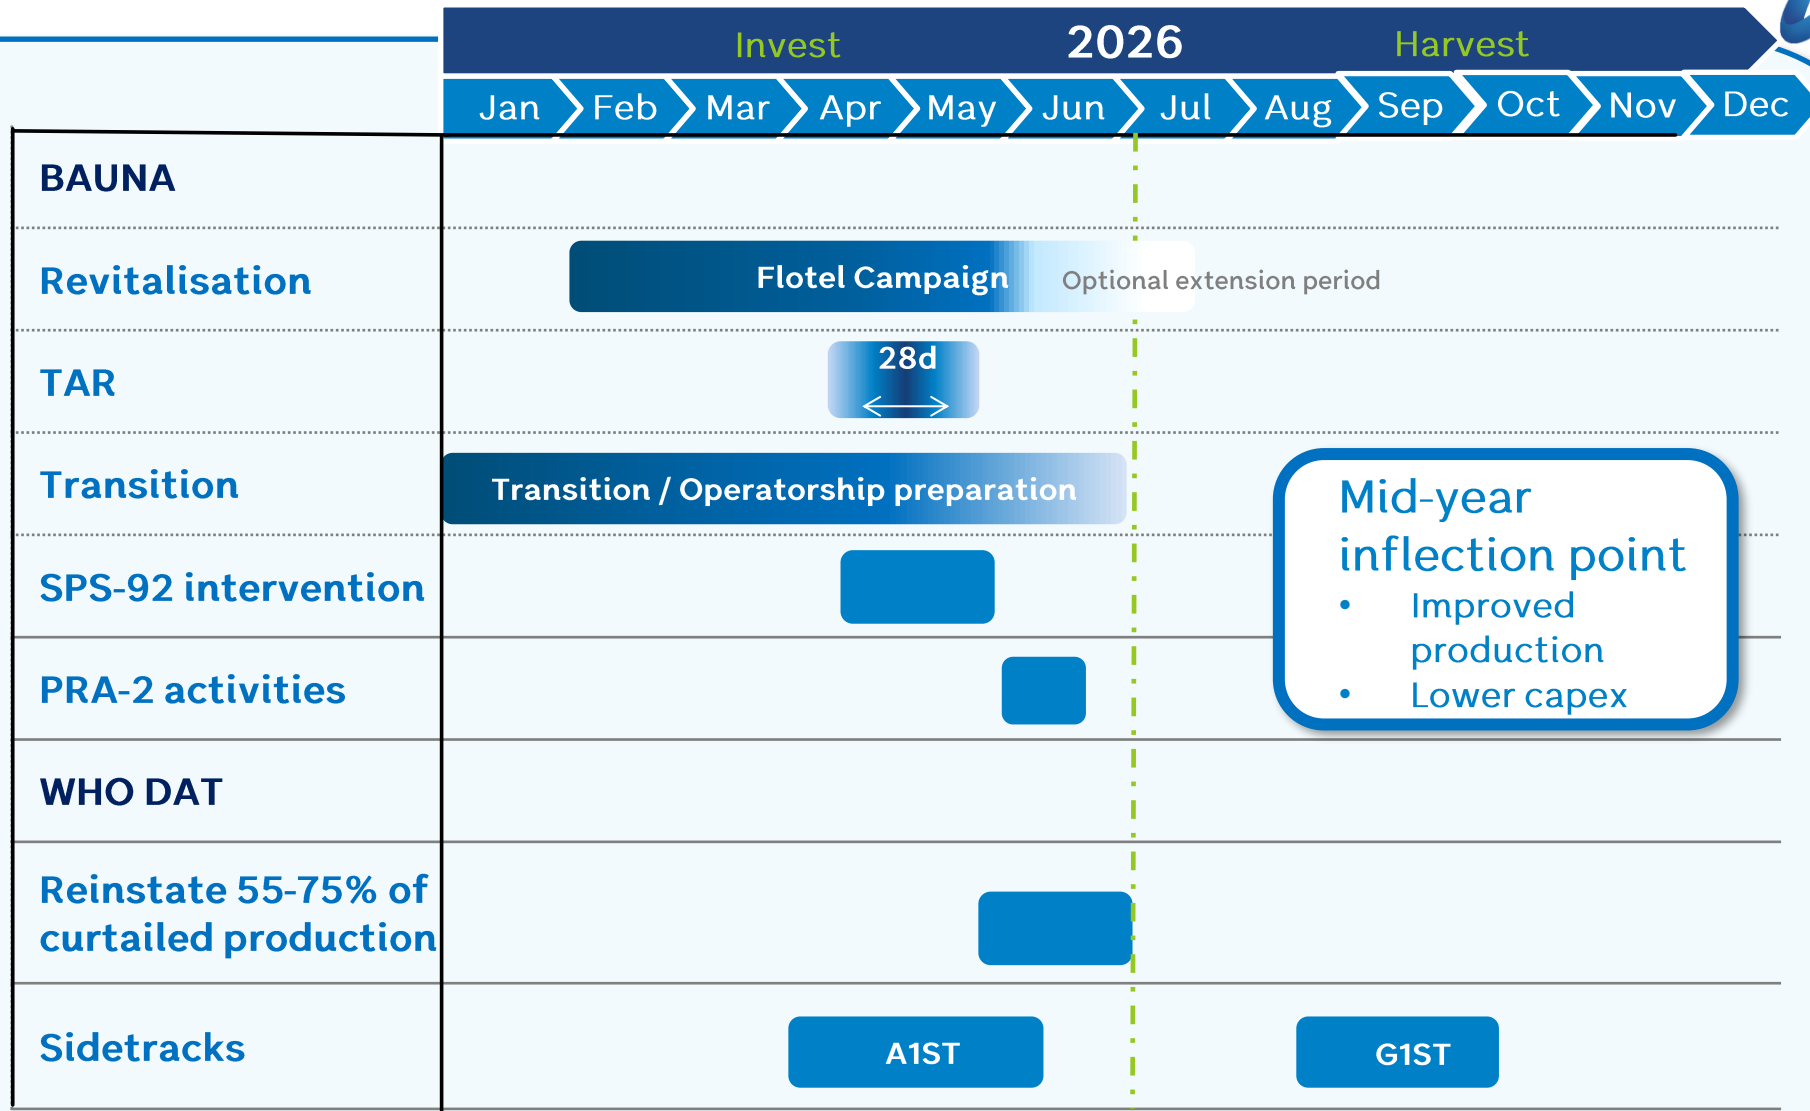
Invest 2026 Harvest

Jan Feb Mar Apr May Jun Jul Aug Sep Oct Nov Dec

BAUNA

Revitalisation

Flotel Campaign

Optional extension period

TAR

28d

Transition

Transition / Operatorship preparation

SPS-92 intervention

PRA-2 activities

WHO DAT

Reinstate 55-75% of curtailed production

Sidetracks

A1ST

G1ST

Mid-year inflection point

• Improved production
• Lower capex